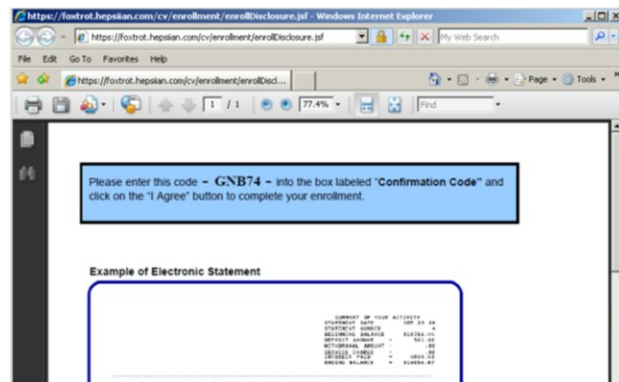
https://foxtrot.hepsiian.com/cv/enrollment/enrollDisclosure.jsf - Windows Internet Explorer

https://foxtrot.hepsiian.com/cv/enrollment/enrollDisclosure.jsf

My Web Search

File Edit Go To Favorites Help

https://foxtrot.hepsiian.com/cv/enrollment/enrollDiscl...

Page Tools

1 / 1 77.4% Find

Please enter this code **- GNB74 -** into the box labeled "**Confirmation Code**" and click on the "I Agree" button to complete your enrollment.

**Example of Electronic Statement**

SUMMARY OF YOUR ACTIVITY
STATEMENT DATE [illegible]
STATEMENT NUMBER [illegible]
BEGINNING BALANCE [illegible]
DEPOSIT AMOUNT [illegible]
WITHDRAWAL AMOUNT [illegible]
SERVICE CHARGE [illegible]
INTEREST PAID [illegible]
ENDING BALANCE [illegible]